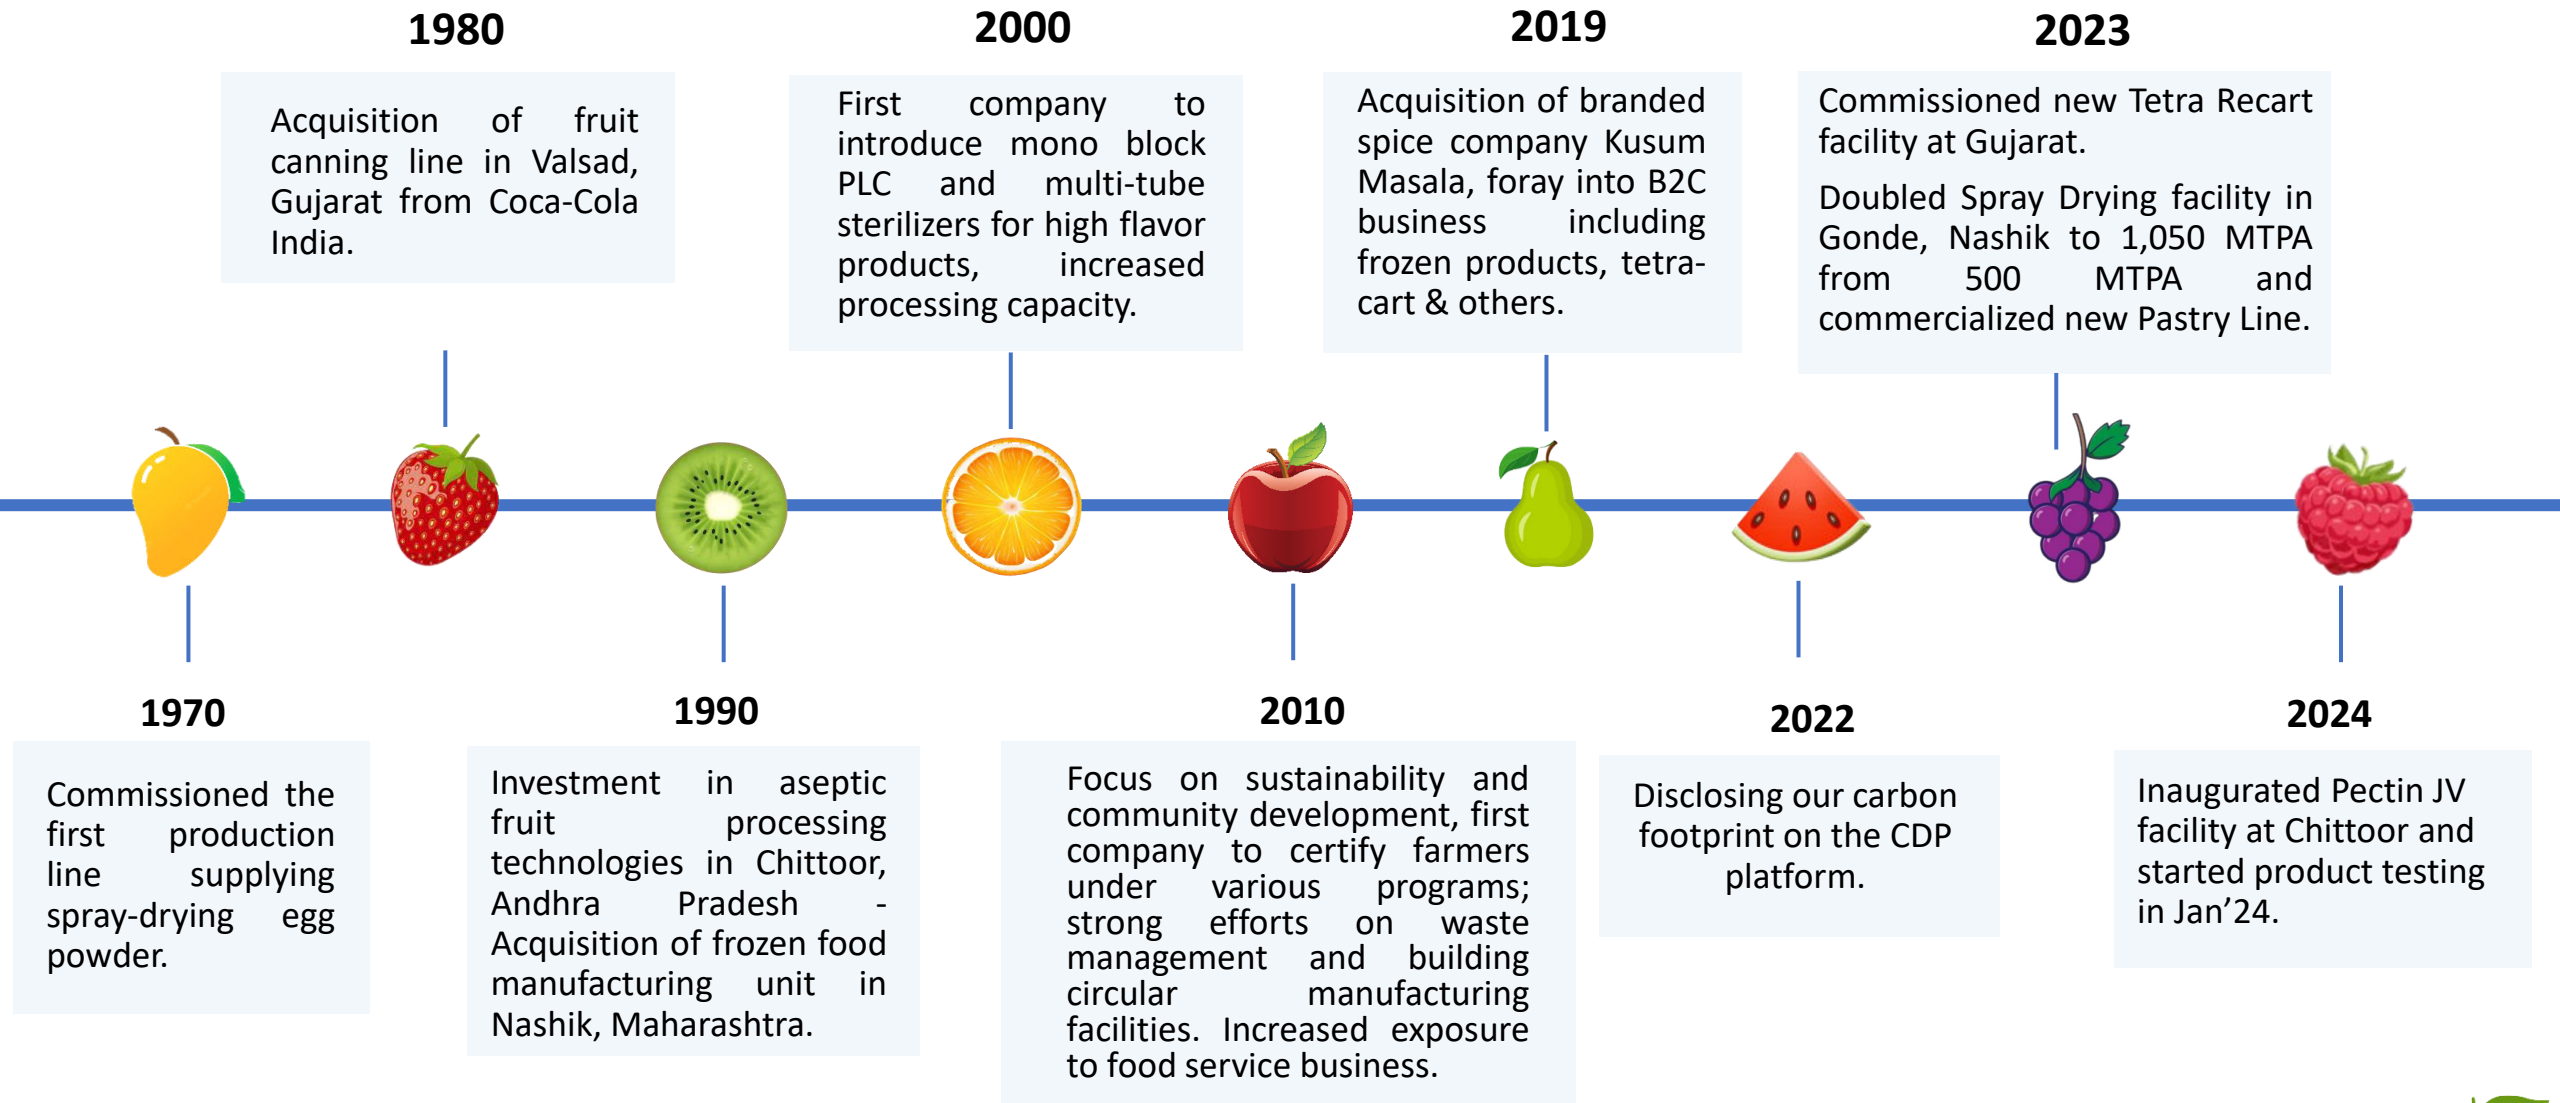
1980

Acquisition of fruit canning line in Valsad, Gujarat from Coca-Cola India.

2000

First company to introduce mono block PLC and multi-tube sterilizers for high flavor products, increased processing capacity.

2019

Acquisition of branded spice company Kusum Masala, foray into B2C business including frozen products, tetra-cart & others.

2023

Commissioned new Tetra Recart facility at Gujarat.

Doubled Spray Drying facility in Gonde, Nashik to 1,050 MTPA from 500 MTPA and commercialized new Pastry Line.

1970

Commissioned the first production line supplying spray-drying egg powder.

1990

Investment in aseptic fruit processing technologies in Chittoor, Andhra Pradesh - Acquisition of frozen food manufacturing unit in Nashik, Maharashtra.

2010

Focus on sustainability and community development, first company to certify farmers under various programs; strong efforts on waste management and building circular manufacturing facilities. Increased exposure to food service business.

2022

Disclosing our carbon footprint on the CDP platform.

2024

Inaugurated Pectin JV facility at Chittoor and started product testing in Jan’24.